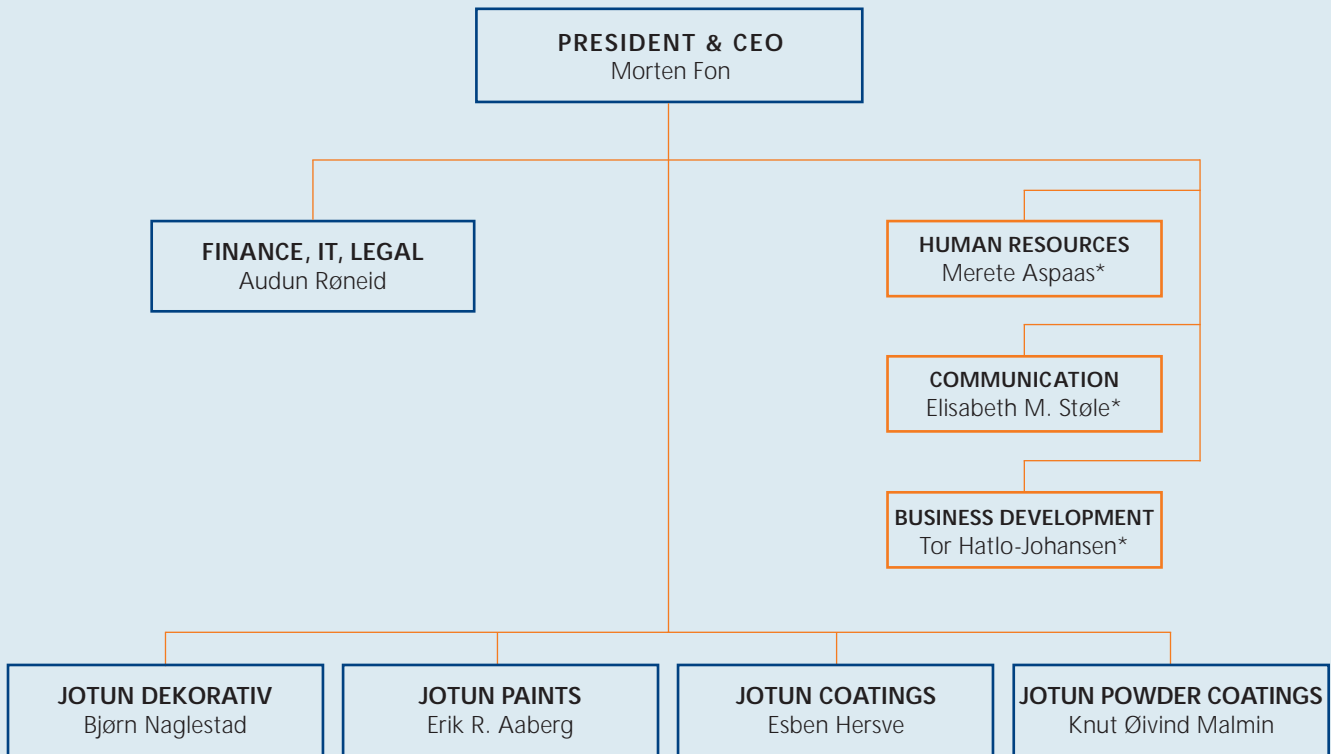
PRESIDENT & CEO
Morten Fon

FINANCE, IT, LEGAL
Audun Røneid

HUMAN RESOURCES
Merete Aspaas*

COMMUNICATION
Elisabeth M. Støle*

BUSINESS DEVELOPMENT
Tor Hatlo-Johansen*

JOTUN DEKORATIV
Bjørn Naglestad

JOTUN PAINTS
Erik R. Aaberg

JOTUN COATINGS
Esben Hersve

JOTUN POWDER COATINGS
Knut Øivind Malmin